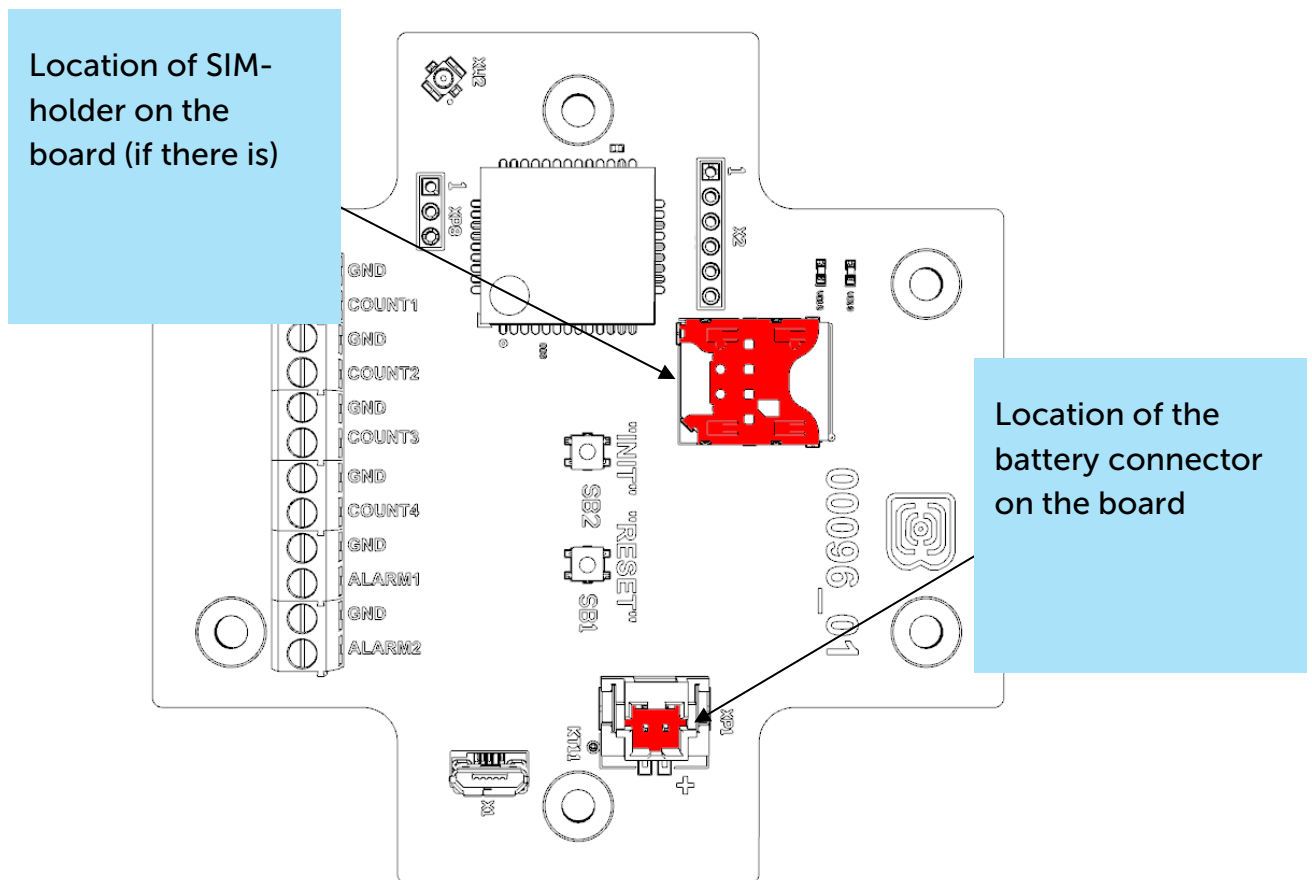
Location of SIM-holder on the board (if there is)

XW2

1

XP8

1

X2

GND

COUNT1

GND

COUNT2

GND

COUNT3

GND

COUNT4

GND

ALARM1

GND

ALARM2

"INIT" SB2

"RESET" SB1

00096_01

Location of the battery connector on the board

XP1

KIT1

X1

+